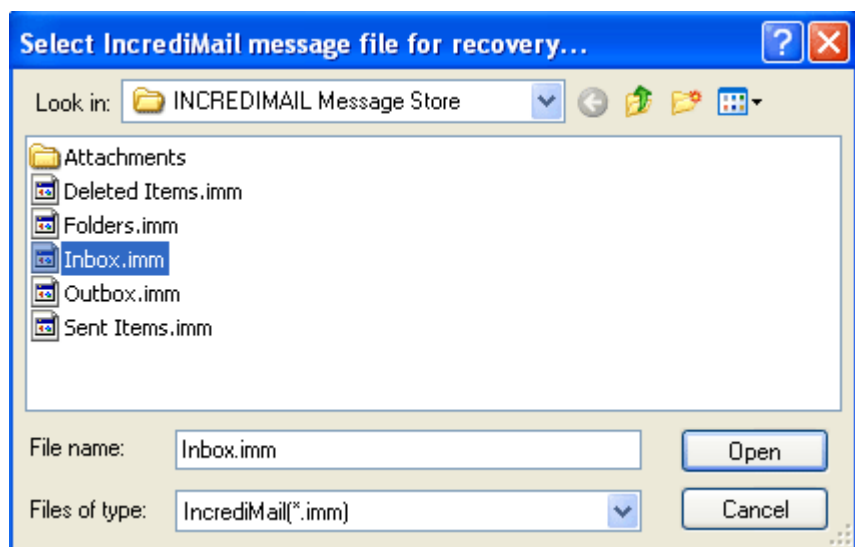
Select IncrediMail message file for recovery...

?

Look in: INCREDIMAIL Message Store

Attachments
Deleted Items.imm
Folders.imm
Inbox.imm
Outbox.imm
Sent Items.imm

File name: Inbox.imm

Open

Files of type: IncrediMail(*.imm)

Cancel